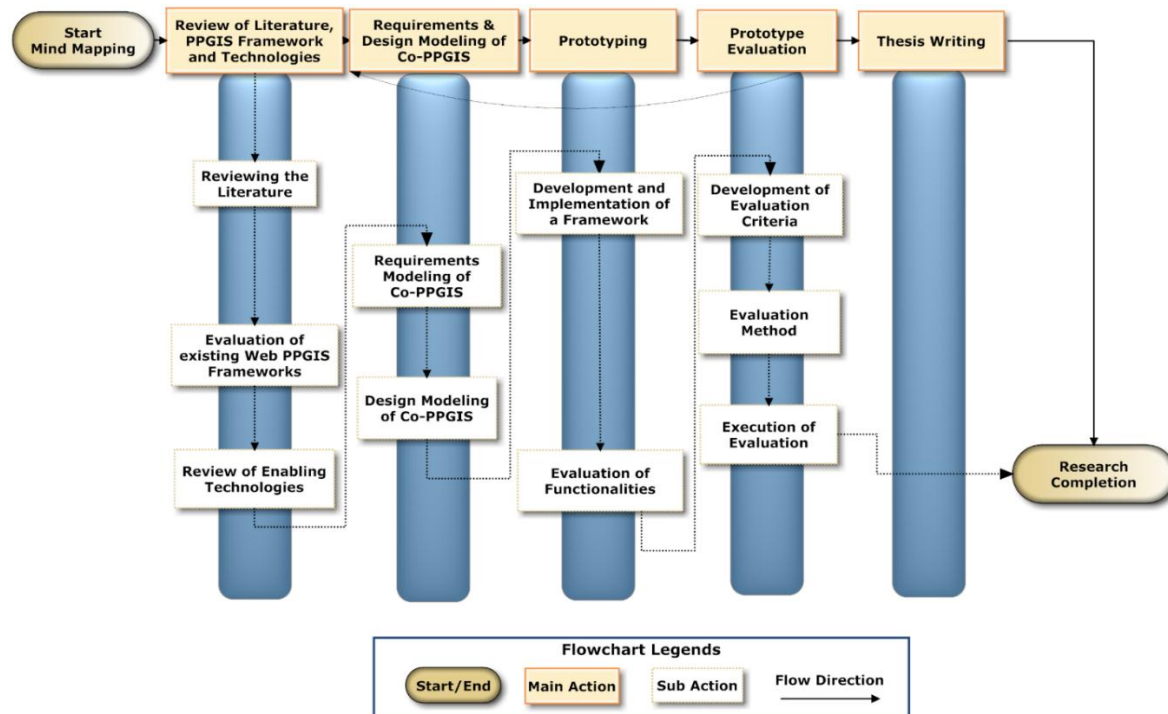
Start Mind Mapping

Review of Literature, PPGIS Framework and Technologies

Requirements & Design Modeling of Co-PPGIS

Prototyping

Prototype Evaluation

Thesis Writing

Reviewing the Literature

Evaluation of existing Web PPGIS Frameworks

Review of Enabling Technologies

Requirements Modeling of Co-PPGIS

Design Modeling of Co-PPGIS

Development and Implementation of a Framework

Evaluation of Functionalities

Development of Evaluation Criteria

Evaluation Method

Execution of Evaluation

Research Completion

Flowchart Legends

Start/End

Main Action

Sub Action

Flow Direction